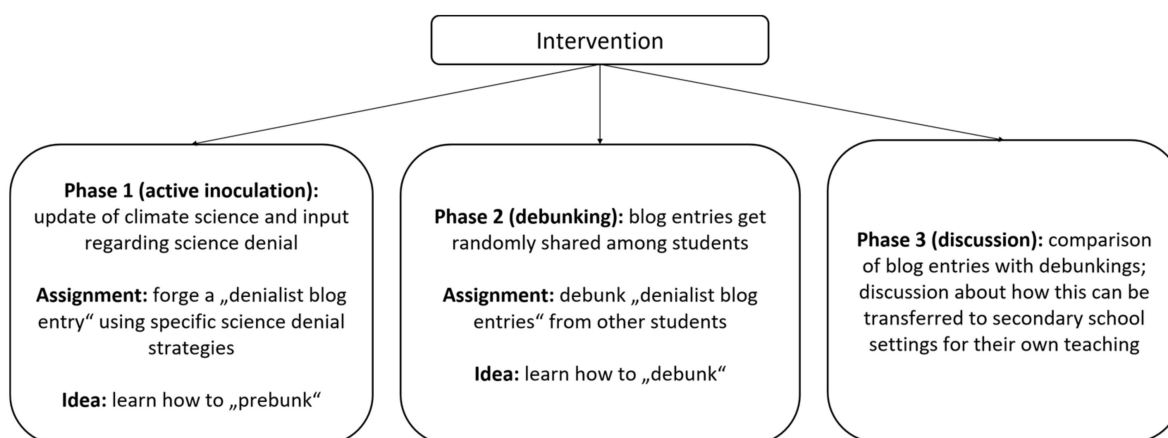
Intervention

**Phase 1 (active inoculation):** update of climate science and input regarding science denial

**Assignment:** forge a „denialist blog entry“ using specific science denial strategies

**Idea:** learn how to „prebunk“

**Phase 2 (debunking):** blog entries get randomly shared among students

**Assignment:** debunk „denialist blog entries“ from other students

**Idea:** learn how to „debunk“

**Phase 3 (discussion):** comparison of blog entries with debunkings; discussion about how this can be transferred to secondary school settings for their own teaching